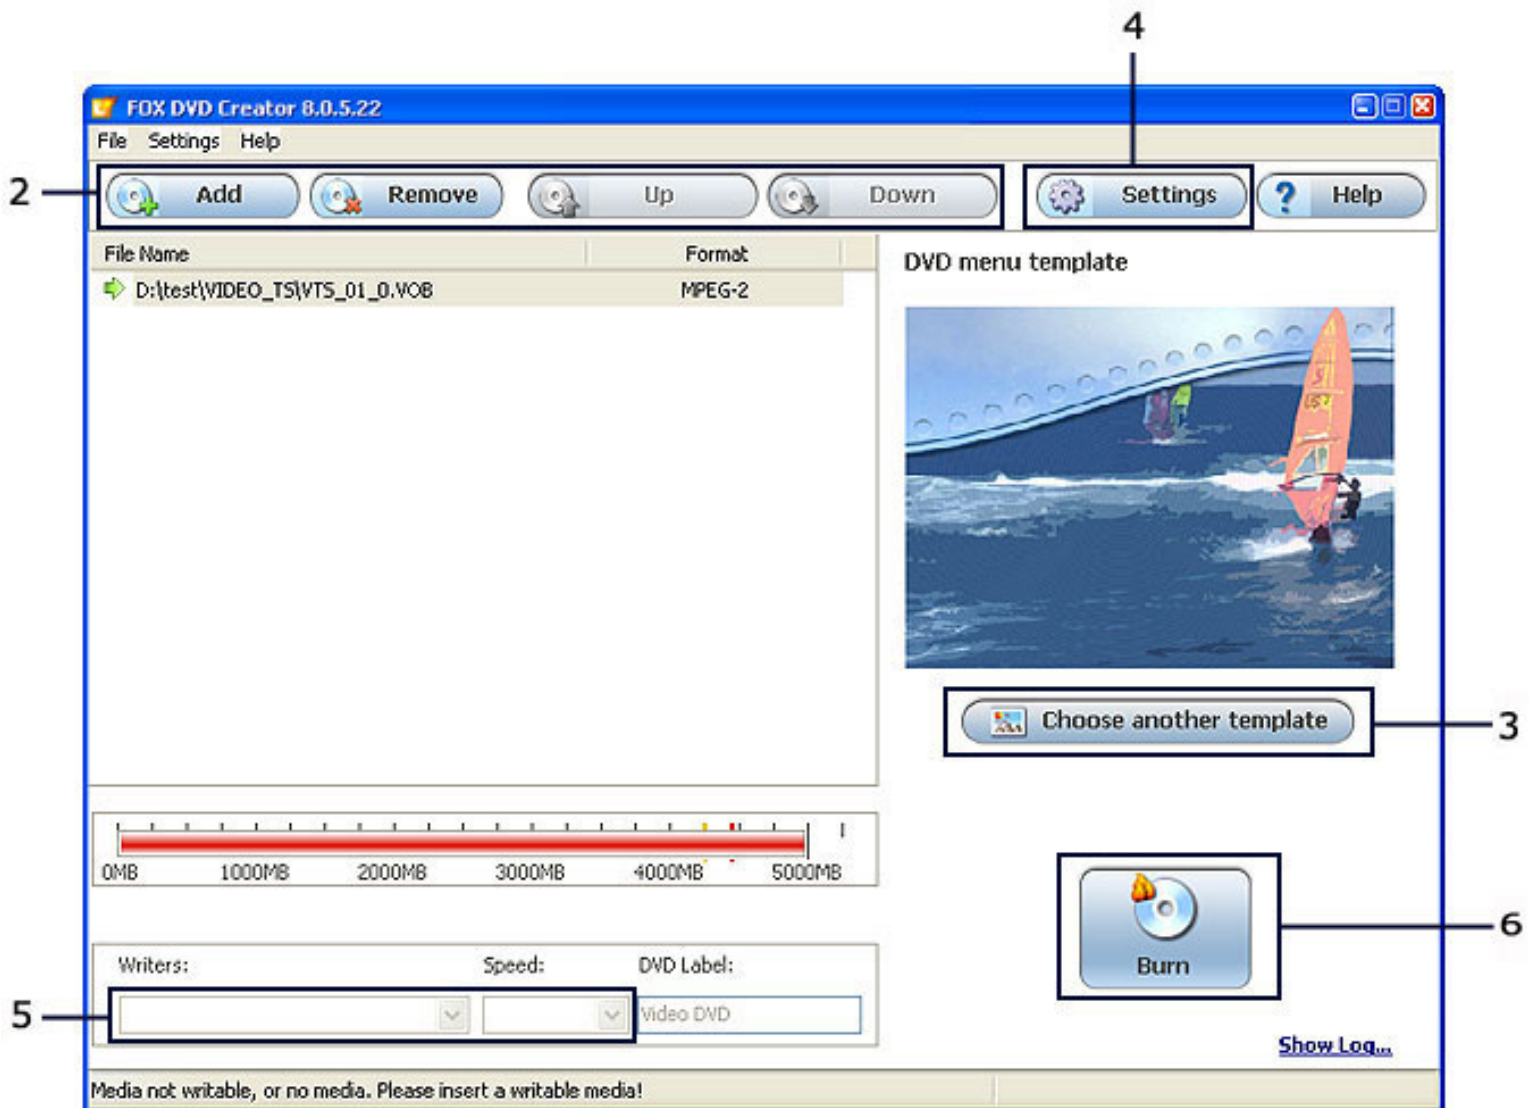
4

FOX DVD Creator 8.0.5.22

File Settings Help

2

Add Remove Up Down Settings Help

| File Name | Format |
|---|---|
| D:\test\VIDEO_TS\VTS_01_0.VOB | MPEG-2 |

DVD menu template

Choose another template

3

0MB 1000MB 2000MB 3000MB 4000MB 5000MB

Burn

6

Writers: Speed: DVD Label:

5

Video DVD

Show Log...

Media not writable, or no media. Please insert a writable media!